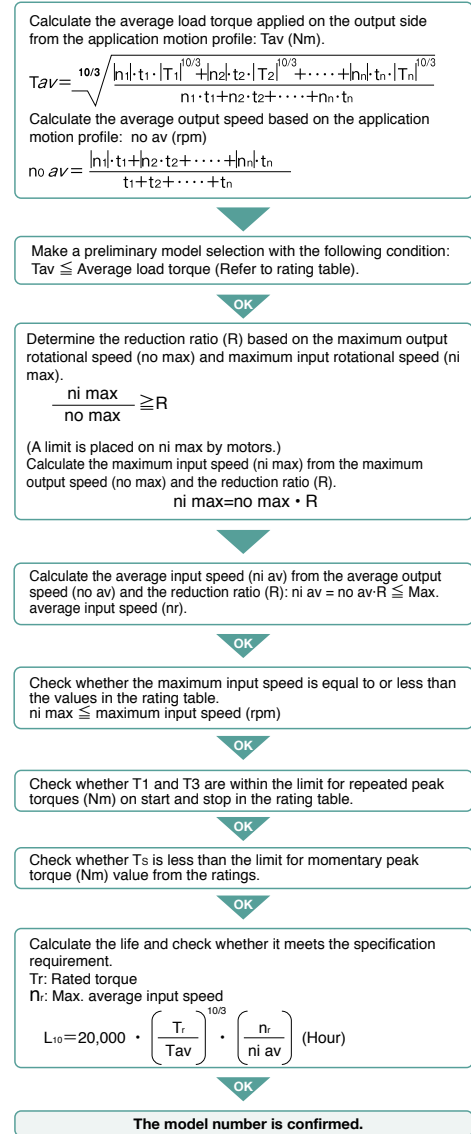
Calculate the average load torque applied on the output side from the application motion profile: Tav (Nm).

$Tav=\sqrt[10/3]{\frac{|n_1|\cdot t_1\cdot|T_1|^{10/3}+|n_2|\cdot t_2\cdot|T_2|^{10/3}+\cdots+|n_n|\cdot t_n\cdot|T_n|^{10/3}}{n_1\cdot t_1+n_2\cdot t_2+\cdots+n_n\cdot t_n}}$

Calculate the average output speed based on the application motion profile: no av (rpm)

$n_o\,av=\frac{|n_1|\cdot t_1+|n_2|\cdot t_2+\cdots+|n_n|\cdot t_n}{t_1+t_2+\cdots+t_n}$

Make a preliminary model selection with the following condition: Tav ≦ Average load torque (Refer to rating table).

OK

Determine the reduction ratio (R) based on the maximum output rotational speed (no max) and maximum input rotational speed (ni max).

$\frac{\text{ni max}}{\text{no max}}\geqq R$

(A limit is placed on ni max by motors.)
Calculate the maximum input speed (ni max) from the maximum output speed (no max) and the reduction ratio (R).

ni max=no max • R

Calculate the average input speed (ni av) from the average output speed (no av) and the reduction ratio (R): ni av = no av·R ≦ Max. average input speed (nr).

OK

Check whether the maximum input speed is equal to or less than the values in the rating table.
ni max ≦ maximum input speed (rpm)

OK

Check whether T1 and T3 are within the limit for repeated peak torques (Nm) on start and stop in the rating table.

OK

Check whether Ts is less than the limit for momentary peak torque (Nm) value from the ratings.

OK

Calculate the life and check whether it meets the specification requirement.
Tr: Rated torque
nr: Max. average input speed

$L_{10}=20{,}000\cdot\left(\frac{T_r}{Tav}\right)^{10/3}\cdot\left(\frac{n_r}{\text{ni av}}\right)$ (Hour)

OK

The model number is confirmed.